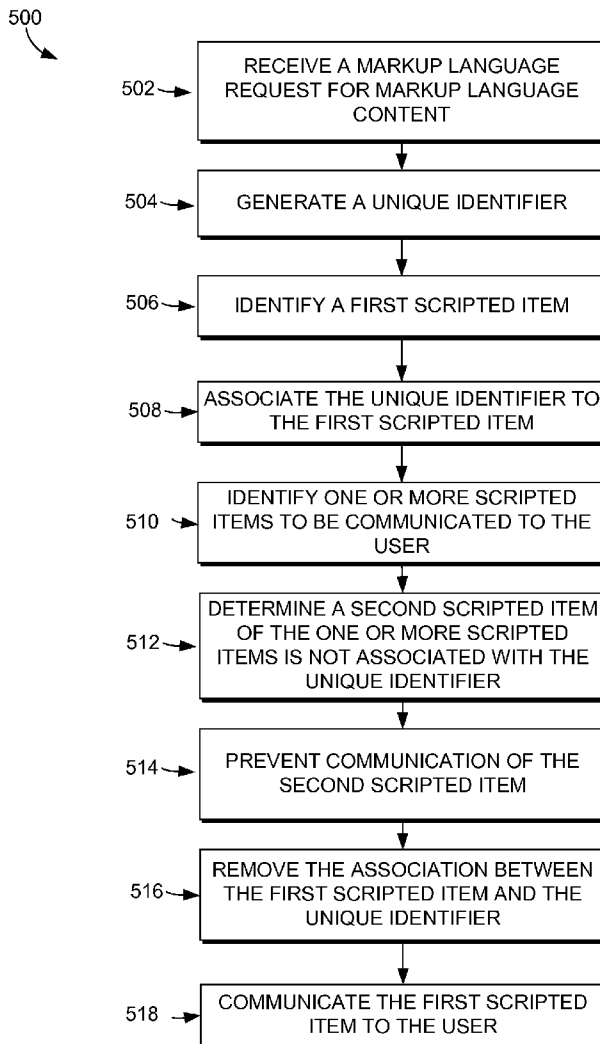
500

502

RECEIVE A MARKUP LANGUAGE REQUEST FOR MARKUP LANGUAGE CONTENT

504

GENERATE A UNIQUE IDENTIFIER

506

IDENTIFY A FIRST SCRIPTED ITEM

508

ASSOCIATE THE UNIQUE IDENTIFIER TO THE FIRST SCRIPTED ITEM

510

IDENTIFY ONE OR MORE SCRIPTED ITEMS TO BE COMMUNICATED TO THE USER

512

DETERMINE A SECOND SCRIPTED ITEM OF THE ONE OR MORE SCRIPTED ITEMS IS NOT ASSOCIATED WITH THE UNIQUE IDENTIFIER

514

PREVENT COMMUNICATION OF THE SECOND SCRIPTED ITEM

516

REMOVE THE ASSOCIATION BETWEEN THE FIRST SCRIPTED ITEM AND THE UNIQUE IDENTIFIER

518

COMMUNICATE THE FIRST SCRIPTED ITEM TO THE USER